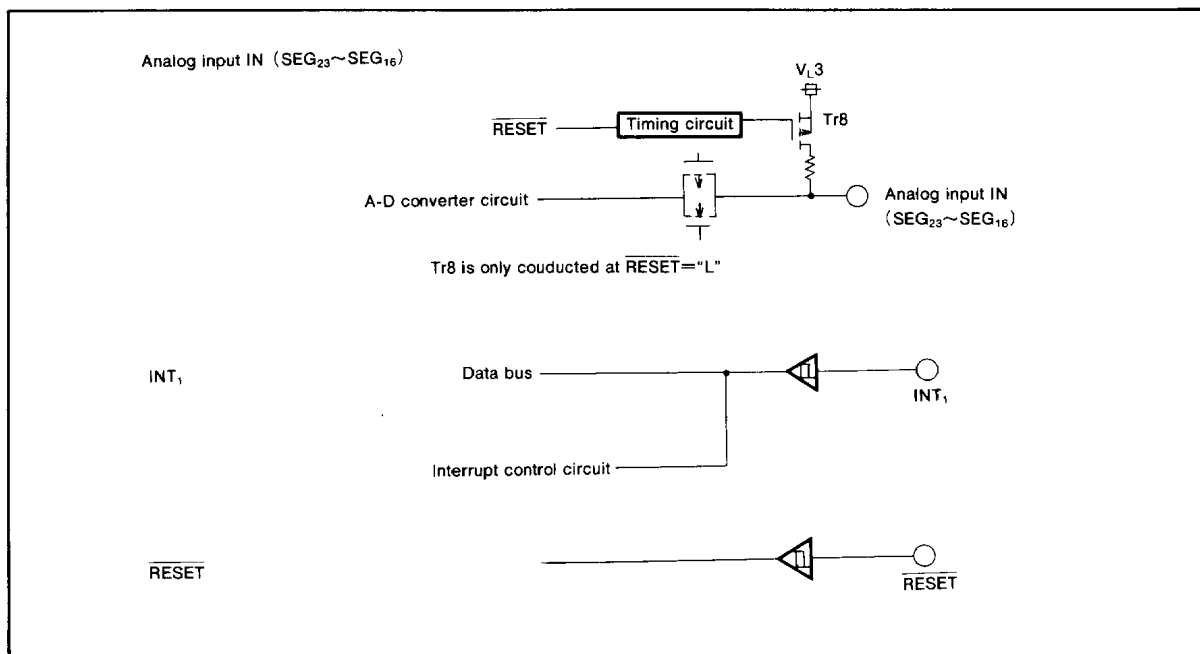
Analog input IN ($SEG_{23}$~$SEG_{16}$)

$V_L3$

$\overline{RESET}$

Timing circuit

Tr8

A-D converter circuit

Analog input IN ($SEG_{23}$~$SEG_{16}$)

Tr8 is only couducted at $\overline{RESET}$="L"

$INT_1$

Data bus

$INT_1$

Interrupt control circuit

$\overline{RESET}$

$\overline{RESET}$